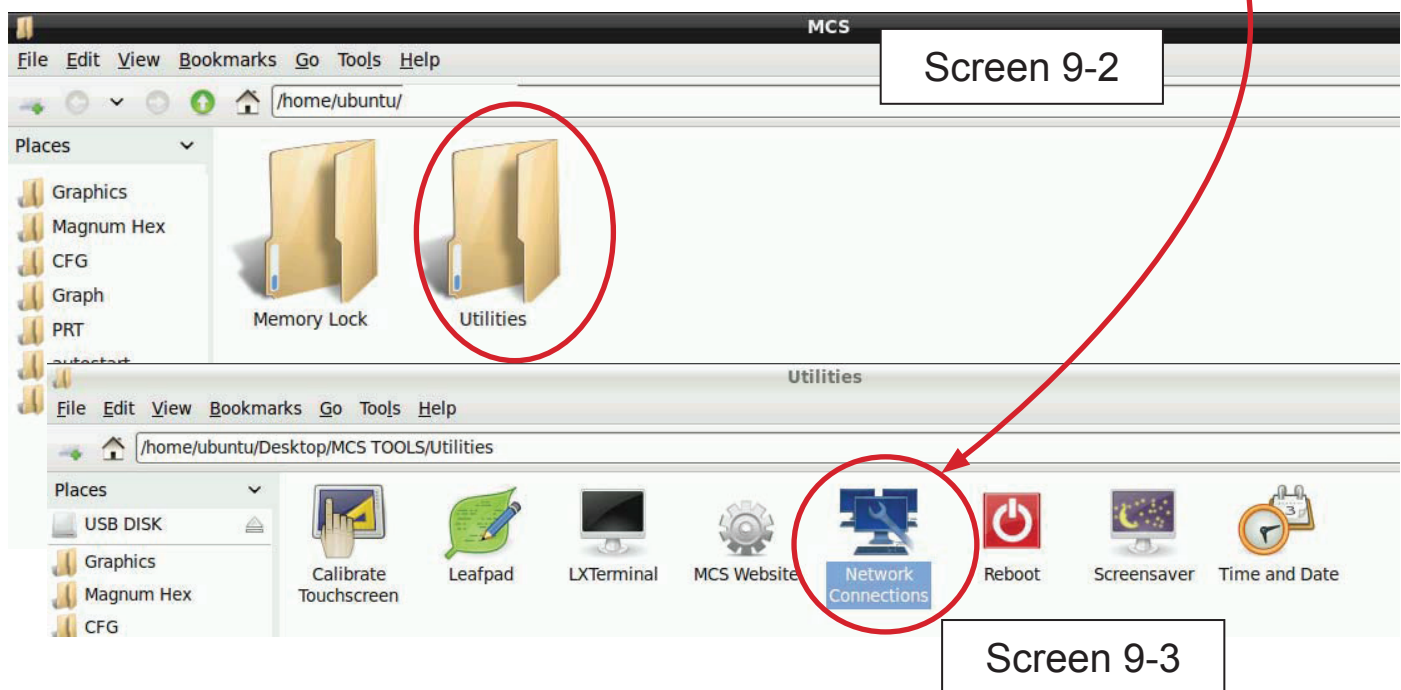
MCS

File Edit View Bookmarks Go Tools Help

Screen 9-2

/home/ubuntu/

Places

Graphics
Magnum Hex
CFG
Graph
PRT
autostart

Memory Lock

Utilities

Utilities

File Edit View Bookmarks Go Tools Help

/home/ubuntu/Desktop/MCS TOOLS/Utilities

Places

USB DISK
Graphics
Magnum Hex
CFG

Calibrate Touchscreen

Leafpad

LXTerminal

MCS Website

Network Connections

Reboot

Screensaver

Time and Date

Screen 9-3